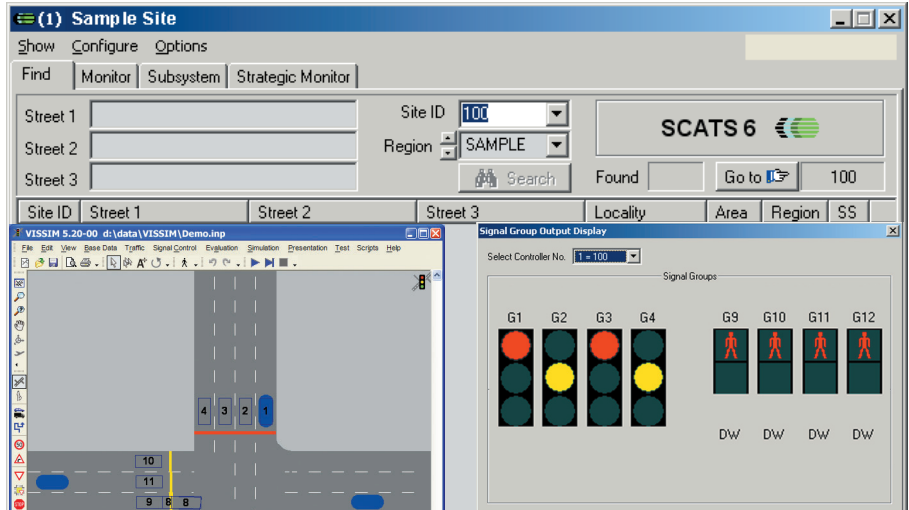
(1) Sample Site

Show Configure Options

Find | Monitor | Subsystem | Strategic Monitor

Street 1
Street 2
Street 3

Site ID 100
Region SAMPLE
Search

SCATS 6

Found
Go to
100

| Site ID | Street 1 | Street 2 | Street 3 | Locality | Area | Region | SS |
|---|---|---|---|---|---|---|---|

VISSIM 5.20-00 d:\data\VISSIM\Demo.inp

File Edit View Base Data Traffic Signal Control Evaluation Simulation Presentation Test Scripts Help

4 3 2 1
10
11
9 8 8

Signal Group Output Display

Select Controller No. 1 = 100

Signal Groups

G1 G2 G3 G4 G9 G10 G11 G12

DW DW DW DW